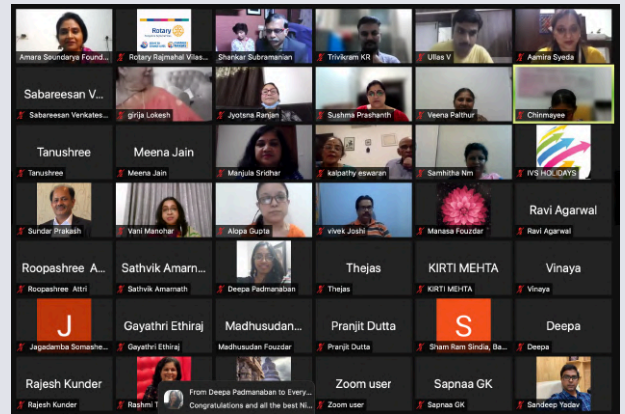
Amara Soundarya Found...
Rotary
Rotary Rajmahal Vilas...
Shankar Subramanian
Trivikram KR
Ullas V
Aamira Syeda

Sabareesan V...
Sabareesan Venkates...
girija Lokesh
Jyotsna Ranjan
Sushma Prashanth
Veena Palthur
Chinmayee

Tanushree
Tanushree
Meena Jain
Meena Jain
Manjula Sridhar
kalpathy eswaran
Samhitha Nm
IVS HOLIDAYS

Sundar Prakash
Vani Manohar
Alopa Gupta
vivek Joshi
Manasa Fouzdar
Ravi Agarwal
Ravi Agarwal

Roopashree A...
Roopashree Attri
Sathvik Amarn...
Sathvik Amarnath
Deepa Padmanaban
Thejas
Thejas
KIRTI MEHTA
KIRTI MEHTA
Vinaya
Vinaya

J
Jagadamba Somashe...
Gayathri Ethiraj
Gayathri Ethiraj
Madhusudan...
Madhusudan Fouzdar
Pranjit Dutta
Pranjit Dutta
S
Sham Ram Sindia, Ba...
Deepa
Deepa

Rajesh Kunder
Rajesh Kunder
Rashmi T
From Deepa Padmanaban to Every...
Congratulations and all the best Ni...
Zoom user
Zoom user
Sapnaa GK
Sapnaa GK
Sandeep Yadav